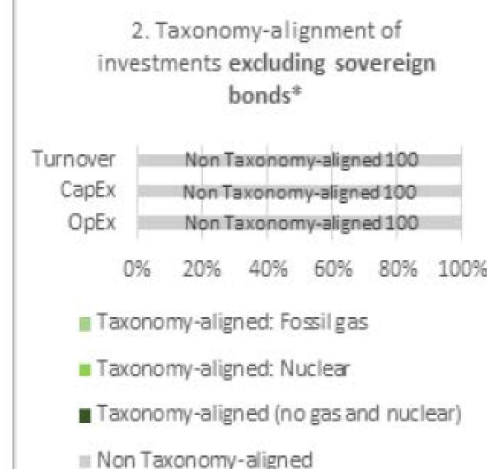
2. Taxonomy-alignment of investments **excluding sovereign bonds***

Turnover Non Taxonomy-aligned 100

CapEx Non Taxonomy-aligned 100

OpEx Non Taxonomy-aligned 100

0% 20% 40% 60% 80% 100%

Taxonomy-aligned: Fossil gas

Taxonomy-aligned: Nuclear

Taxonomy-aligned (no gas and nuclear)

Non Taxonomy-aligned